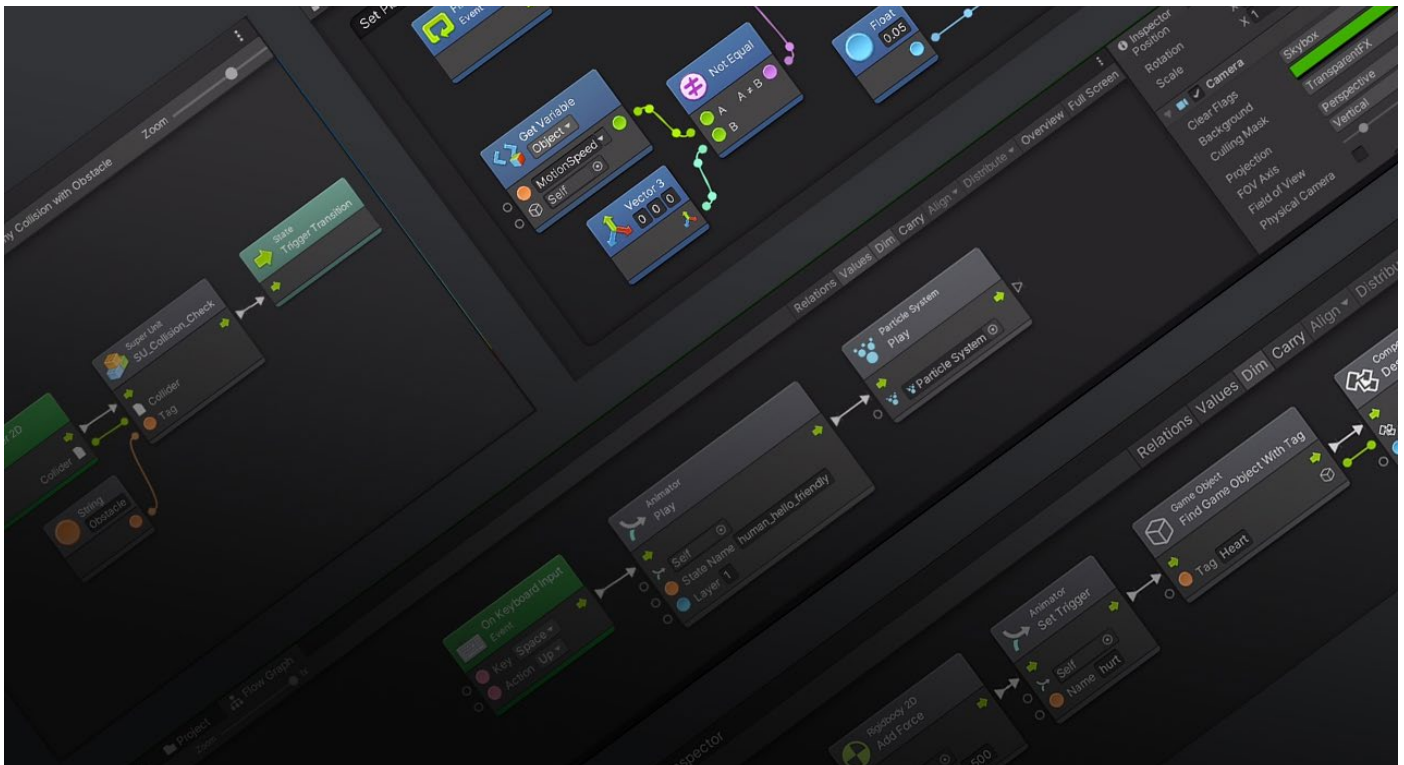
Set P
Event
Float
0.05
Not Equal
A ≠ B
A
B
Get Variable
Object
MotionSpeed
Self
Vector 3
0 0 0
Inspector
Position
Rotation
Scale
X 1
Camera
Clear Flags
Background
Culling Mask
Projection
FOV Axis
Field of View
Physical Camera
Skybox
TransparentFX
Perspective
Vertical
Zoom
ny Collision with Obstacle
State
Trigger Transition
Super Unit
SU_Collision_Check
Collider
Tag
r 2D
Collider
String
Obstacle
Relations Values Dim Carry Align Distribute Overview Full Screen
Particle System
Play
Particle System
Relations Values Dim Carry Align Distribute
Comp
De
Animator
Play
Self
State Name human_hello_friendly
Layer 1
Game Object
Find Game Object With Tag
Tag Heart
On Keyboard Input
Event
Key Space
Action Up
Animator
Set Trigger
Self
Name hurt
Project
Flow Graph
Zoom
Rigidbody 2D
Add Force
500
Inspector